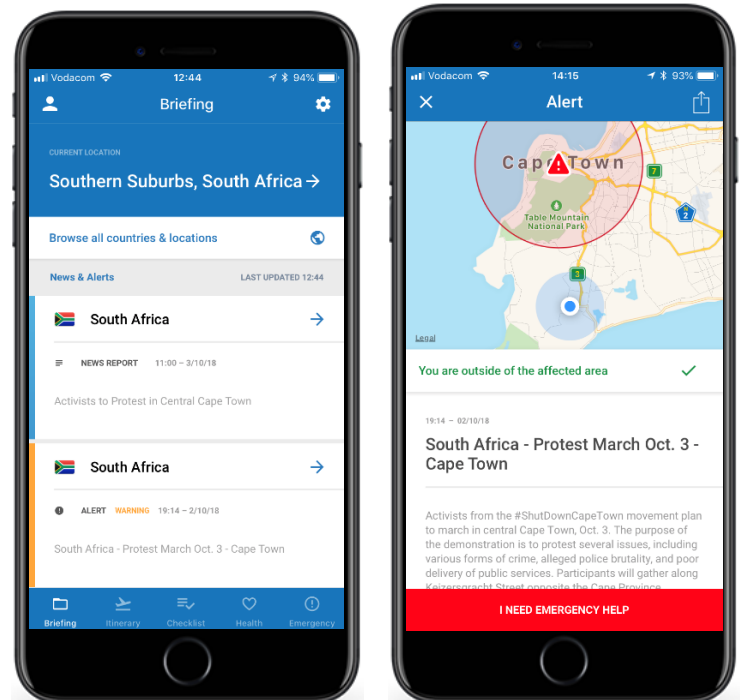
Vodacom 12:44 94%

Briefing

CURRENT LOCATION

Southern Suburbs, South Africa →

Browse all countries & locations

News & Alerts LAST UPDATED 12:44

South Africa →

NEWS REPORT 11:00 – 3/10/18

Activists to Protest in Central Cape Town

South Africa →

ALERT WARNING 19:14 – 2/10/18

South Africa - Protest March Oct. 3 - Cape Town

Briefing Itinerary Checklist Health Emergency

Vodacom 14:15 93%

Alert

Cape Town

7

2

Table Mountain National Park

3

Legal

You are outside of the affected area

19:14 – 02/10/18

South Africa - Protest March Oct. 3 - Cape Town

Activists from the #ShutDownCapeTown movement plan to march in central Cape Town, Oct. 3. The purpose of the demonstration is to protest several issues, including various forms of crime, alleged police brutality, and poor delivery of public services. Participants will gather along Keizersgracht Street opposite the Cape Province

I NEED EMERGENCY HELP